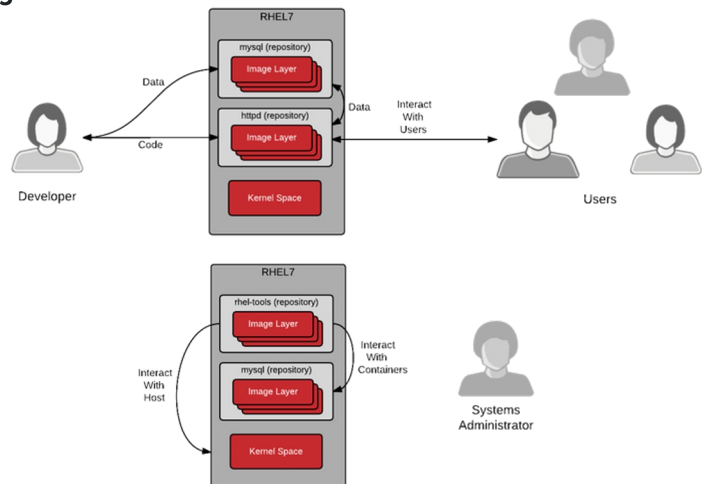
RHEL7

mysql (repository)

Image Layer

Data

httpd (repository)

Image Layer

Data

Interact With Users

Code

Developer

Kernel Space

Users

RHEL7

rhel-tools (repository)

Image Layer

Interact With Containers

Interact With Host

mysql (repository)

Image Layer

Systems Administrator

Kernel Space